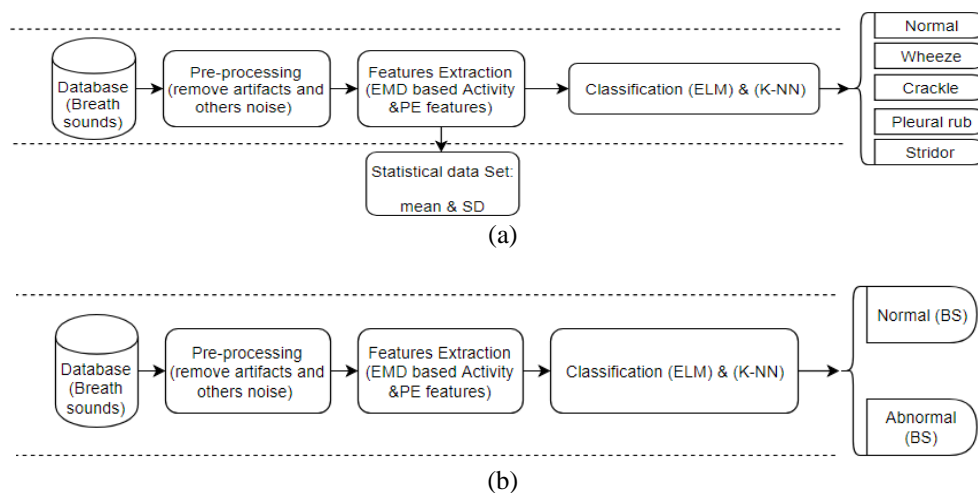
Database (Breath sounds)

Pre-processing (remove artifacts and others noise)

Features Extraction (EMD based Activity &PE features)

Classification (ELM) & (K-NN)

Normal

Wheeze

Crackle

Pleural rub

Stridor

Statistical data Set: mean & SD

(a)

Database (Breath sounds)

Pre-processing (remove artifacts and others noise)

Features Extraction (EMD based Activity &PE features)

Classification (ELM) & (K-NN)

Normal (BS)

Abnormal (BS)

(b)